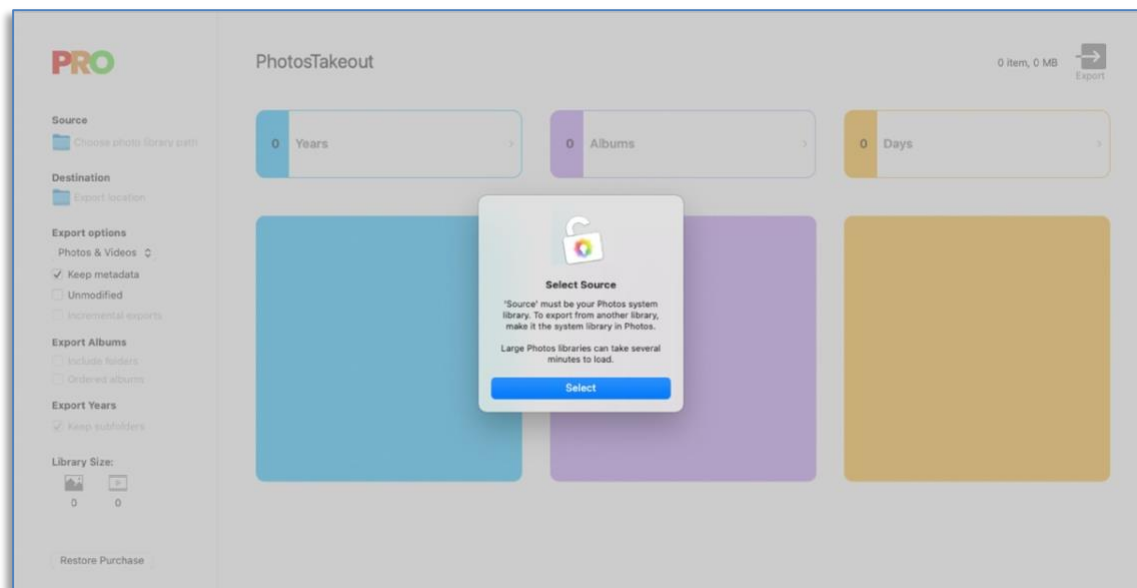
PRO

PhotosTakeout

0 item, 0 MB

Export

Source

Choose photo library path

Destination

Export location

Export options

Photos & Videos

Keep metadata

Unmodified

Incremental exports

Export Albums

Include folders

Ordered albums

Export Years

Keep subfolders

Library Size:

0 0

Restore Purchase

0 Years

0 Albums

0 Days

Select Source

'Source' must be your Photos system library. To export from another library, make it the system library in Photos.

Large Photos libraries can take several minutes to load.

Select